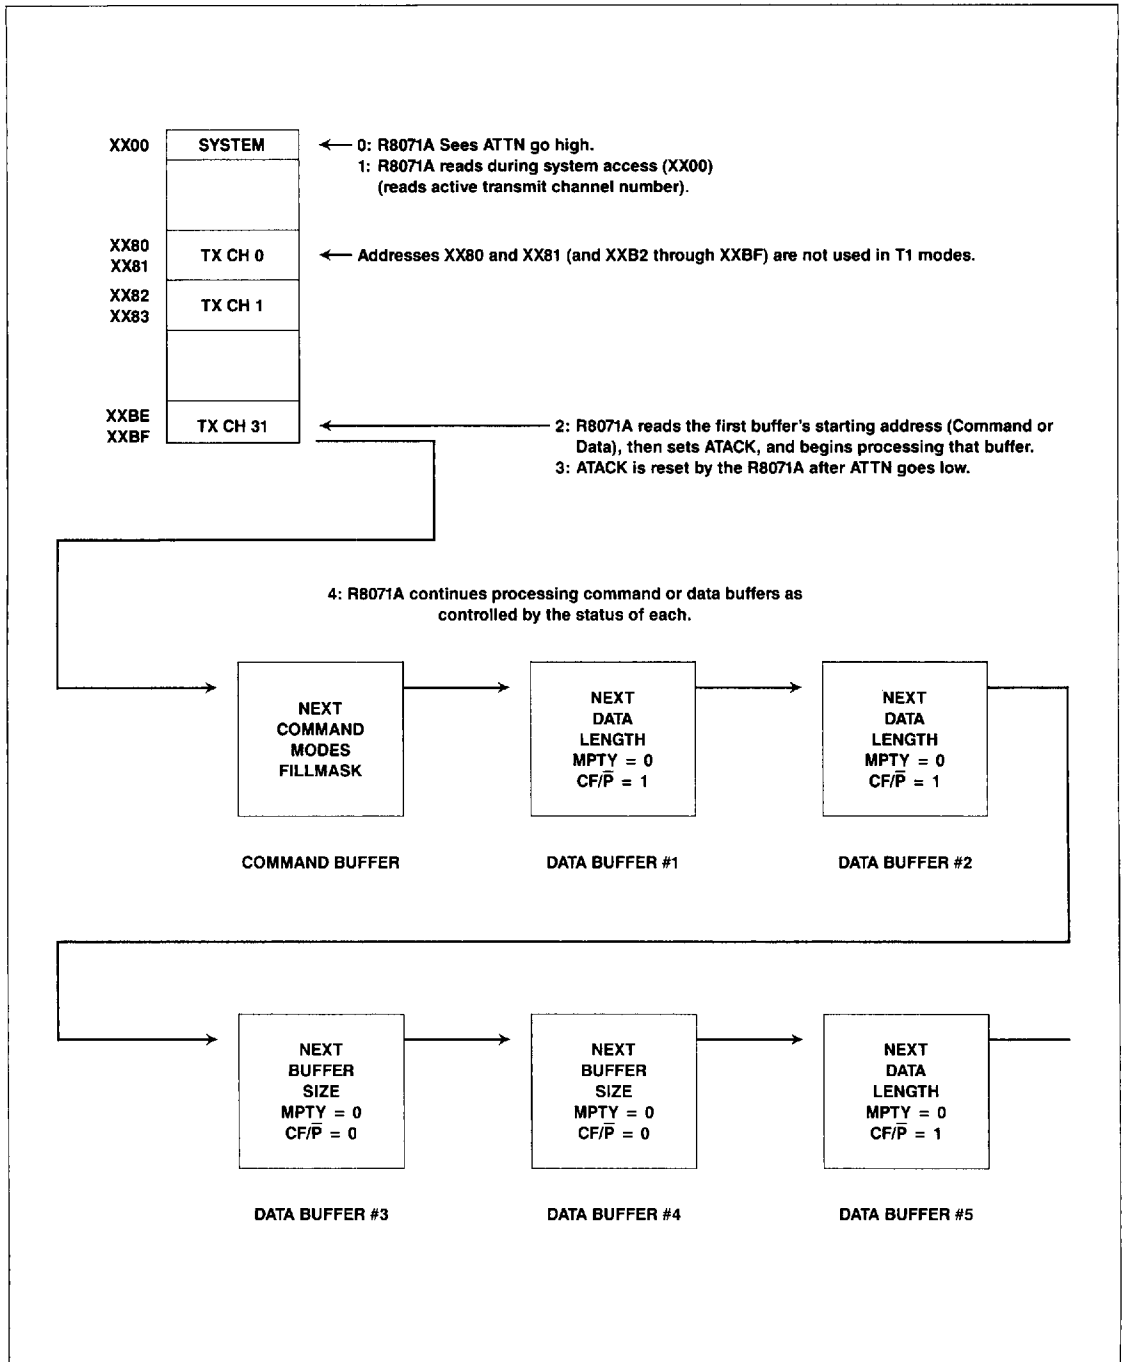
XX00 SYSTEM

0: R8071A Sees ATTN go high.
1: R8071A reads during system access (XX00) (reads active transmit channel number).

XX80
XX81 TX CH 0

Addresses XX80 and XX81 (and XXB2 through XXBF) are not used in T1 modes.

XX82
XX83 TX CH 1

XXBE
XXBF TX CH 31

2: R8071A reads the first buffer's starting address (Command or Data), then sets ATACK, and begins processing that buffer.
3: ATACK is reset by the R8071A after ATTN goes low.

4: R8071A continues processing command or data buffers as controlled by the status of each.

NEXT
COMMAND
MODES
FILLMASK

COMMAND BUFFER

NEXT
DATA
LENGTH
MPTY = 0
CF/$\overline{P}$ = 1

DATA BUFFER #1

NEXT
DATA
LENGTH
MPTY = 0
CF/$\overline{P}$ = 1

DATA BUFFER #2

NEXT
BUFFER
SIZE
MPTY = 0
CF/$\overline{P}$ = 0

DATA BUFFER #3

NEXT
BUFFER
SIZE
MPTY = 0
CF/$\overline{P}$ = 0

DATA BUFFER #4

NEXT
DATA
LENGTH
MPTY = 0
CF/$\overline{P}$ = 1

DATA BUFFER #5